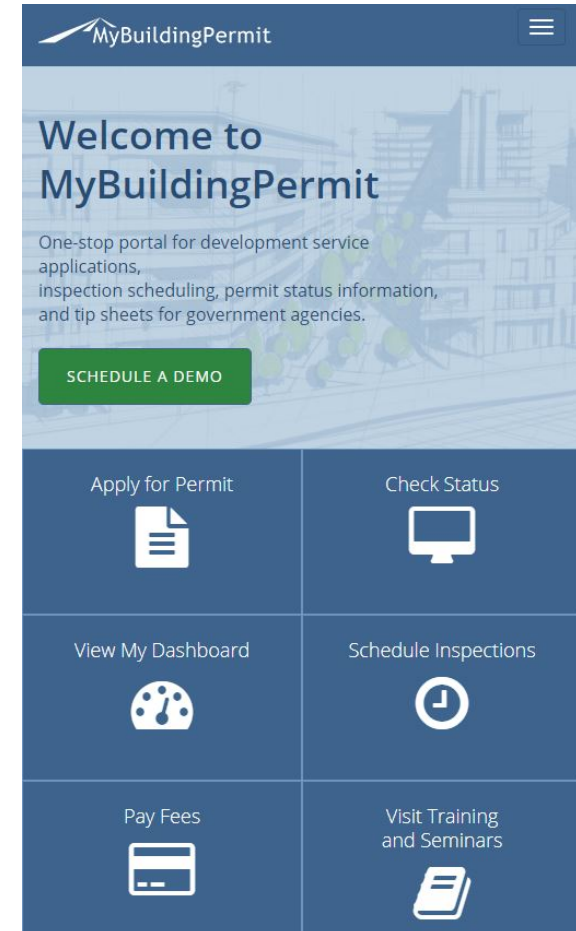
MyBuildingPermit

Welcome to MyBuildingPermit

One-stop portal for development service applications,
inspection scheduling, permit status information, and tip sheets for government agencies.

SCHEDULE A DEMO

Apply for Permit

Check Status

View My Dashboard

Schedule Inspections

Pay Fees

Visit Training and Seminars